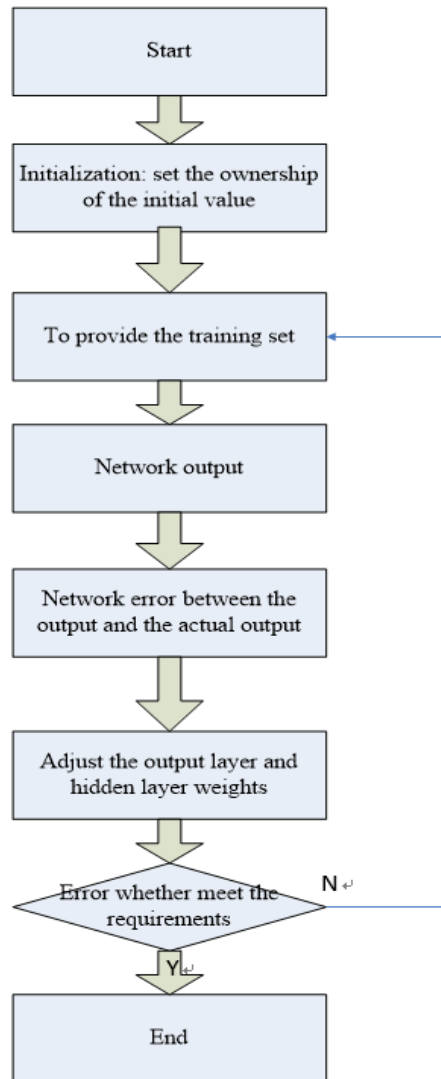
Start

Initialization: set the ownership of the initial value

To provide the training set

Network output

Network error between the output and the actual output

Adjust the output layer and hidden layer weights

Error whether meet the requirements

N

Y

End